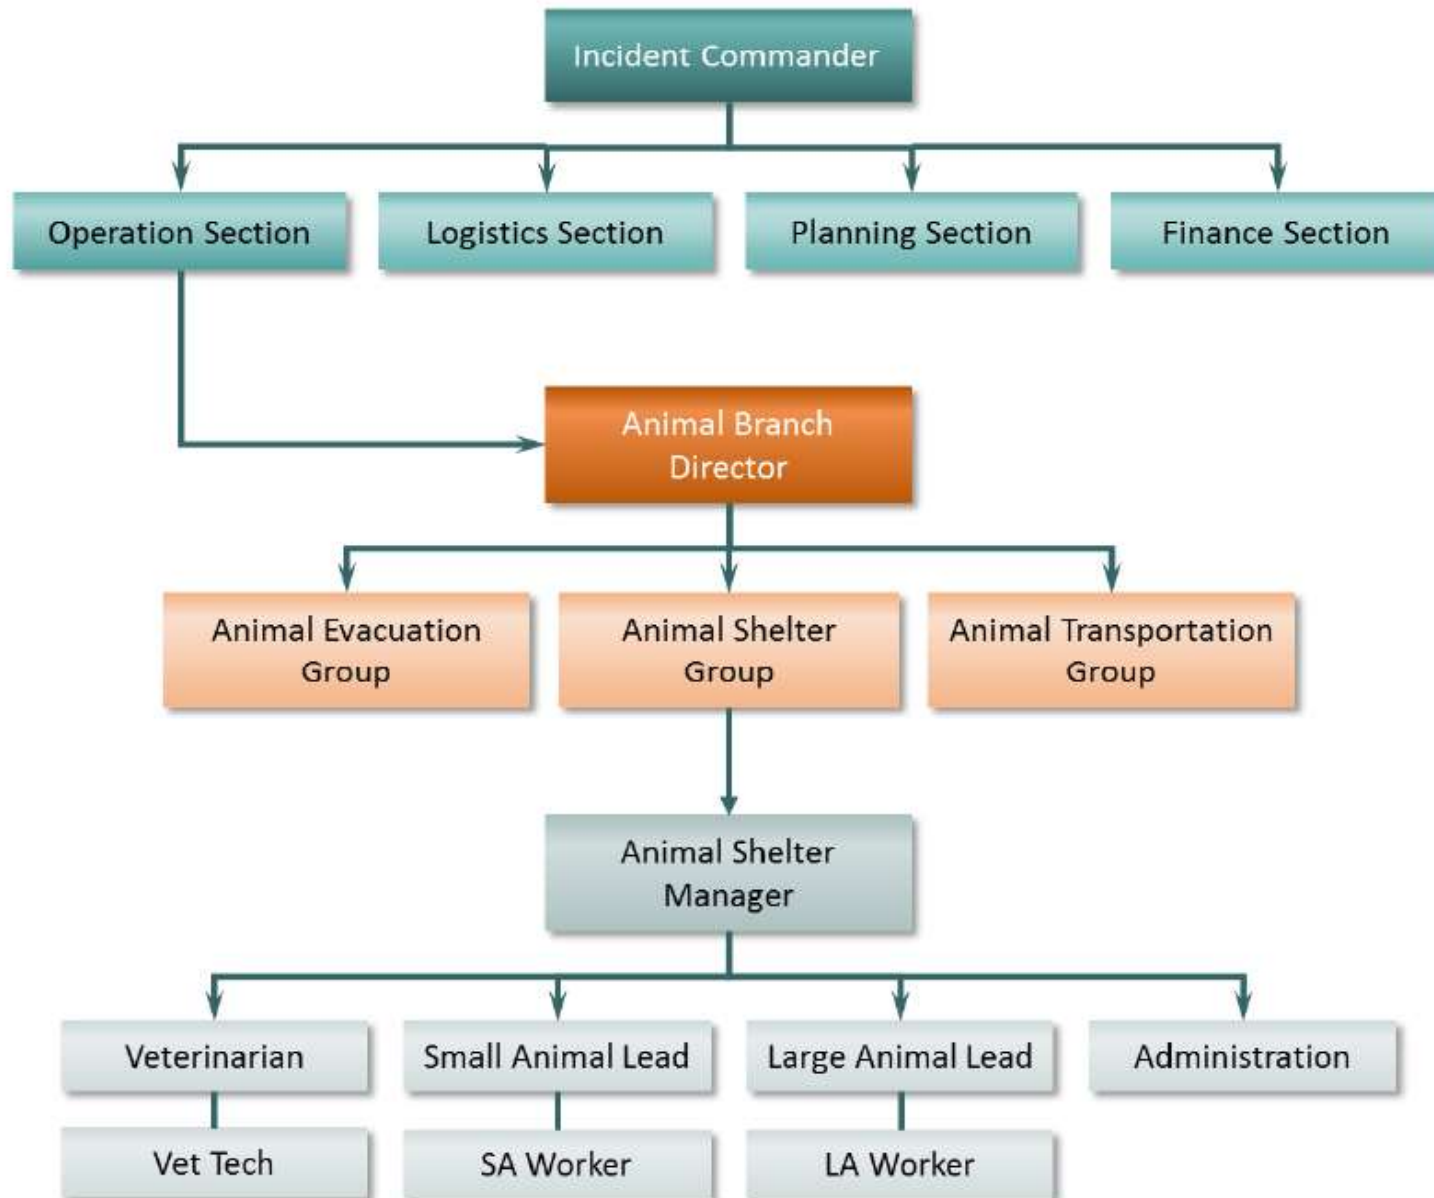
Incident Commander

Operation Section

Logistics Section

Planning Section

Finance Section

Animal Branch Director

Animal Evacuation Group

Animal Shelter Group

Animal Transportation Group

Animal Shelter Manager

Veterinarian

Small Animal Lead

Large Animal Lead

Administration

Vet Tech

SA Worker

LA Worker